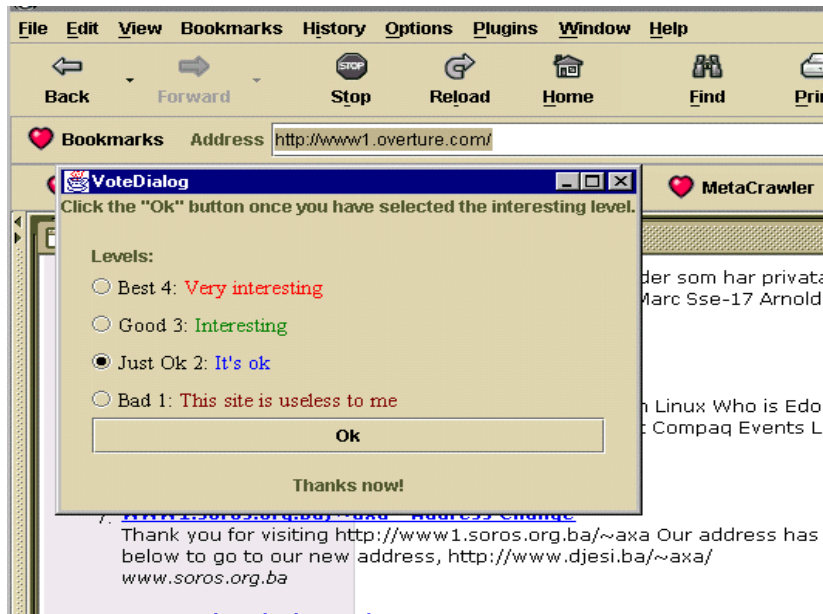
File Edit View Bookmarks History Options Plugins Window Help

Back Forward Stop Reload Home Find Pri

Bookmarks Address http://www1.overture.com/

MetaCrawler

VoteDialog

Click the "Ok" button once you have selected the interesting level.

Levels:

Best 4: Very interesting

Good 3: Interesting

Just Ok 2: It's ok

Bad 1: This site is useless to me

Ok

Thanks now!

der som har privata
Marc Sse-17 Arnold

n Linux Who is Edo
t Compaq Events L

7. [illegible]
Thank you for visiting http://www1.soros.org.ba/~axa Our address has below to go to our new address, http://www.djesi.ba/~axa/
www.soros.org.ba